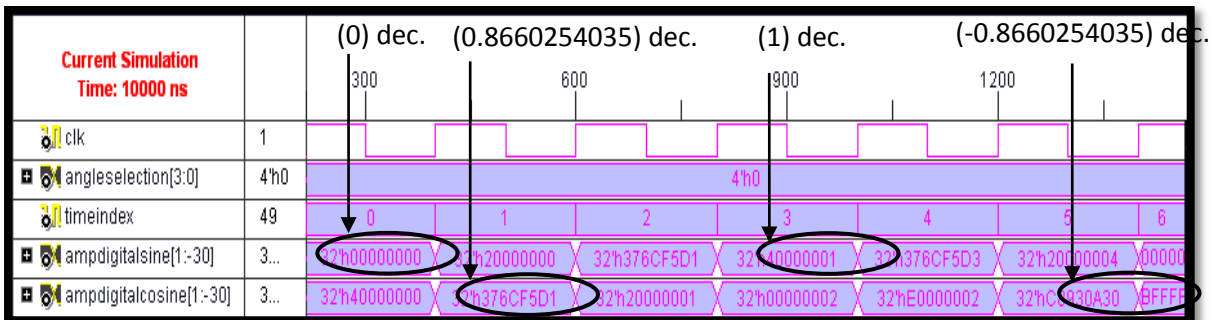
(0) dec. (0.8660254035) dec. (1) dec. (-0.8660254035) dec.

Current Simulation
Time: 10000 ns

300 600 900 1200

clk 1

angleselection[3:0] 4'h0 4'h0

timeindex 49 0 1 2 3 4 5 6

ampdigitalsine[1:-30] 3... 32'h00000000 32'h20000000 32'h376CF5D1 32'h40000001 32'h376CF5D3 32'h20000004 00000

ampdigitalcosine[1:-30] 3... 32'h40000000 32'h376CF5D1 32'h20000001 32'h00000002 32'hE0000002 32'hC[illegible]930A30 BFFFF